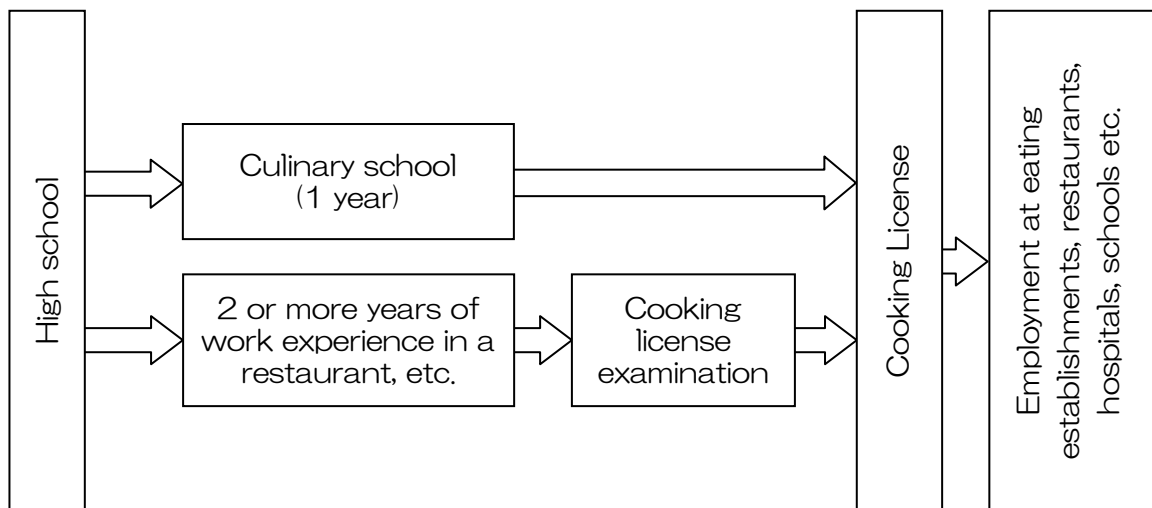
High school

Culinary school
(1 year)

2 or more years of work experience in a restaurant, etc.

Cooking license examination

Cooking License

Employment at eating establishments, restaurants, hospitals, schools etc.